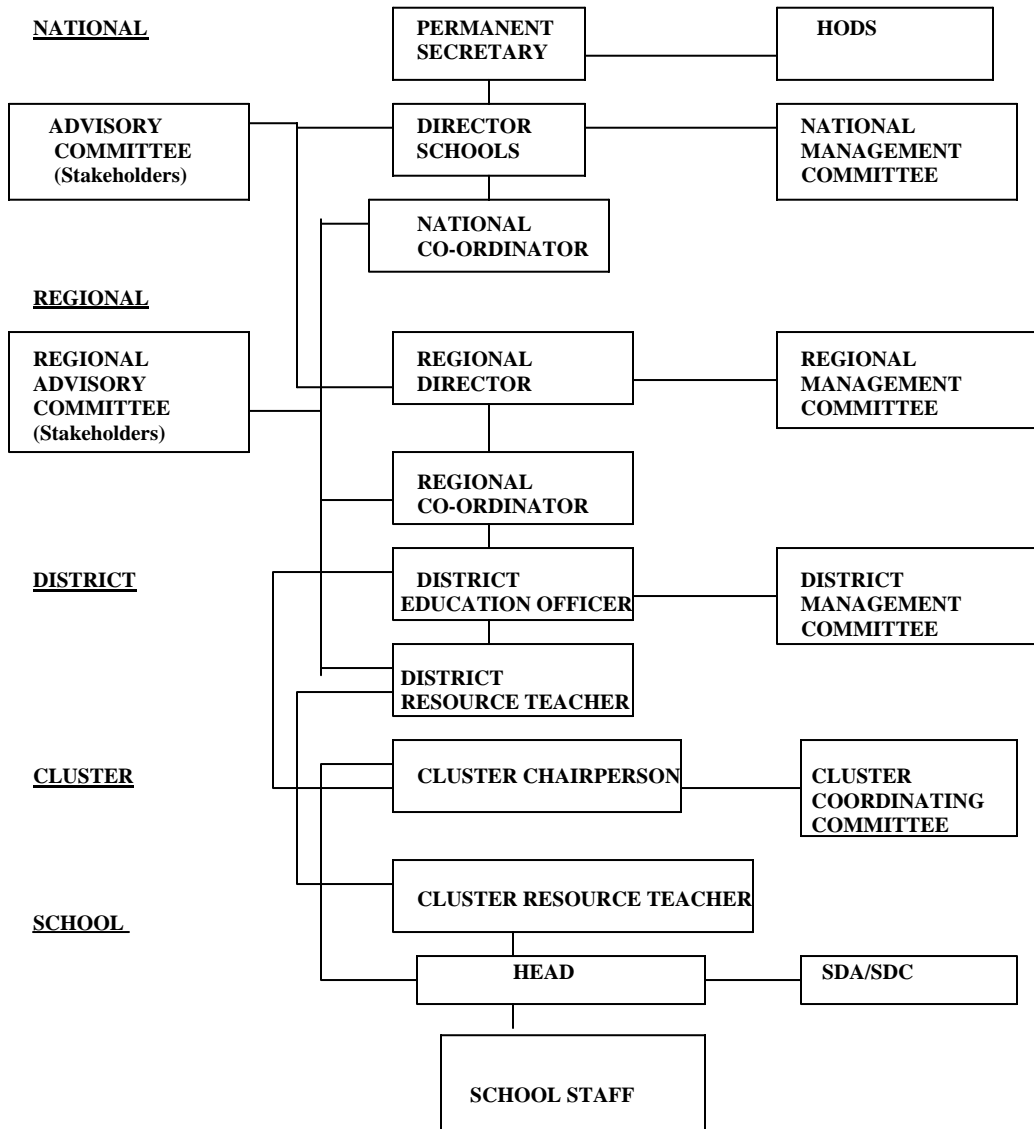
NATIONAL

PERMANENT SECRETARY

HODS

ADVISORY COMMITTEE (Stakeholders)

DIRECTOR SCHOOLS

NATIONAL MANAGEMENT COMMITTEE

NATIONAL CO-ORDINATOR

REGIONAL

REGIONAL ADVISORY COMMITTEE (Stakeholders)

REGIONAL DIRECTOR

REGIONAL MANAGEMENT COMMITTEE

REGIONAL CO-ORDINATOR

DISTRICT

DISTRICT EDUCATION OFFICER

DISTRICT MANAGEMENT COMMITTEE

DISTRICT RESOURCE TEACHER

CLUSTER

CLUSTER CHAIRPERSON

CLUSTER COORDINATING COMMITTEE

CLUSTER RESOURCE TEACHER

SCHOOL

HEAD

SDA/SDC

SCHOOL STAFF